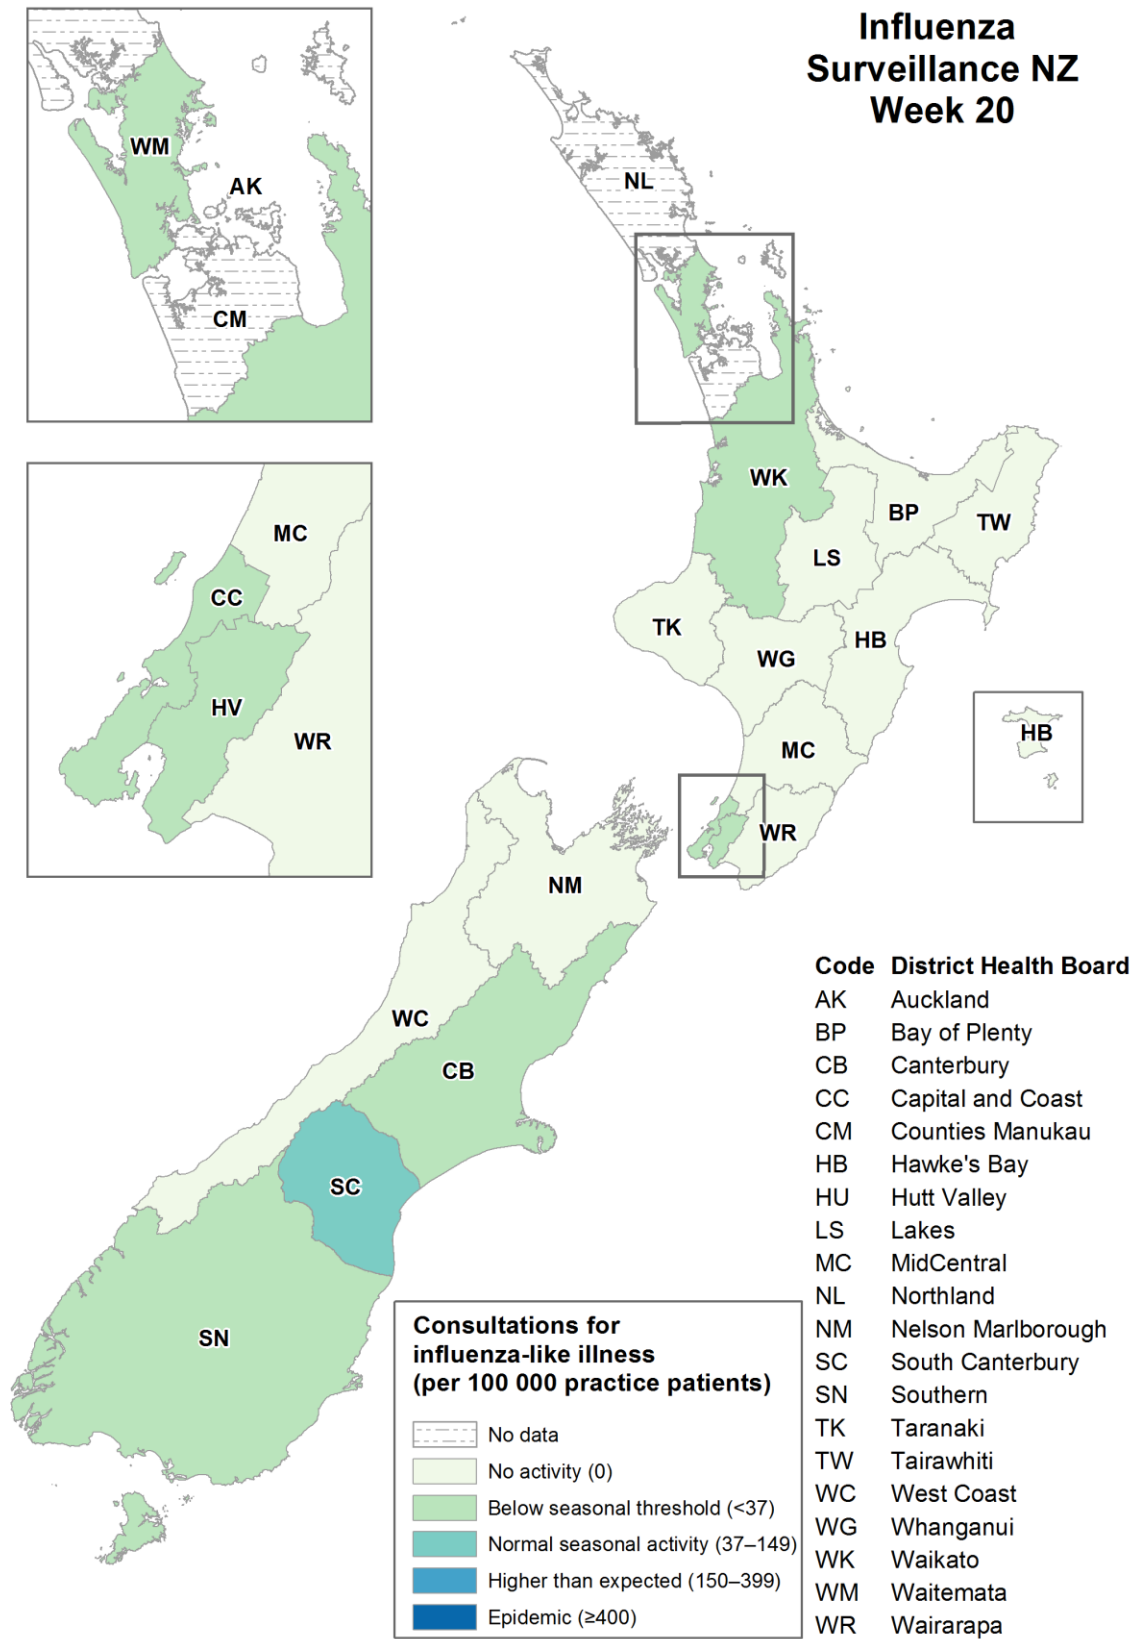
Influenza Surveillance NZ Week 20

WM
AK
CM

MC
CC
HV
WR

NL
WK
BP
TW
LS
TK
WG
HB
MC
WR
HB
NM
WC
CB
SC
SN

| Code | District Health Board |
|---|---|
| AK | Auckland |
| BP | Bay of Plenty |
| CB | Canterbury |
| CC | Capital and Coast |
| CM | Counties Manukau |
| HB | Hawke's Bay |
| HU | Hutt Valley |
| LS | Lakes |
| MC | MidCentral |
| NL | Northland |
| NM | Nelson Marlborough |
| SC | South Canterbury |
| SN | Southern |
| TK | Taranaki |
| TW | Tairawhiti |
| WC | West Coast |
| WG | Whanganui |
| WK | Waikato |
| WM | Waitemata |
| WR | Wairarapa |

Consultations for influenza-like illness (per 100 000 practice patients)

No data
No activity (0)
Below seasonal threshold (<37)
Normal seasonal activity (37–149)
Higher than expected (150–399)
Epidemic (≥400)